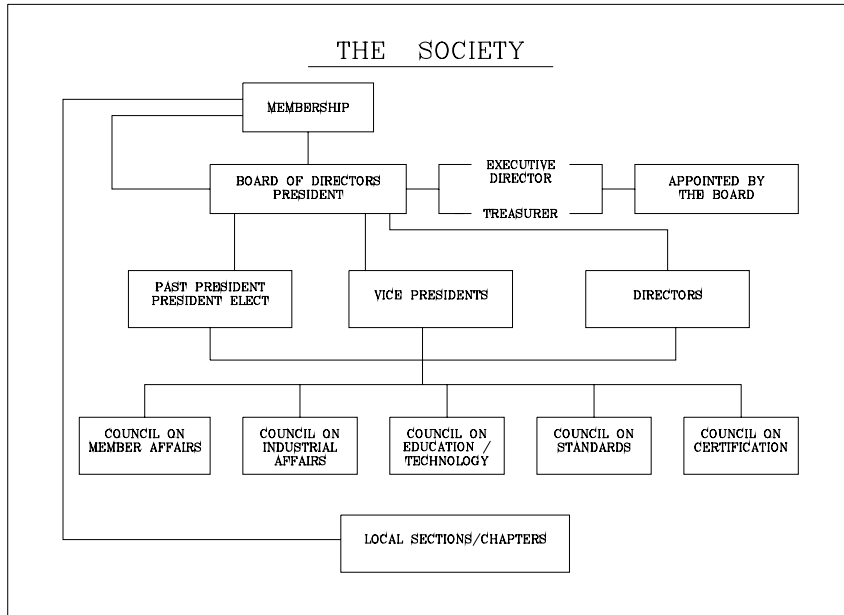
THE SOCIETY

MEMBERSHIP

BOARD OF DIRECTORS PRESIDENT

EXECUTIVE DIRECTOR

TREASURER

APPOINTED BY THE BOARD

PAST PRESIDENT PRESIDENT ELECT

VICE PRESIDENTS

DIRECTORS

COUNCIL ON MEMBER AFFAIRS

COUNCIL ON INDUSTRIAL AFFAIRS

COUNCIL ON EDUCATION / TECHNOLOGY

COUNCIL ON STANDARDS

COUNCIL ON CERTIFICATION

LOCAL SECTIONS/CHAPTERS